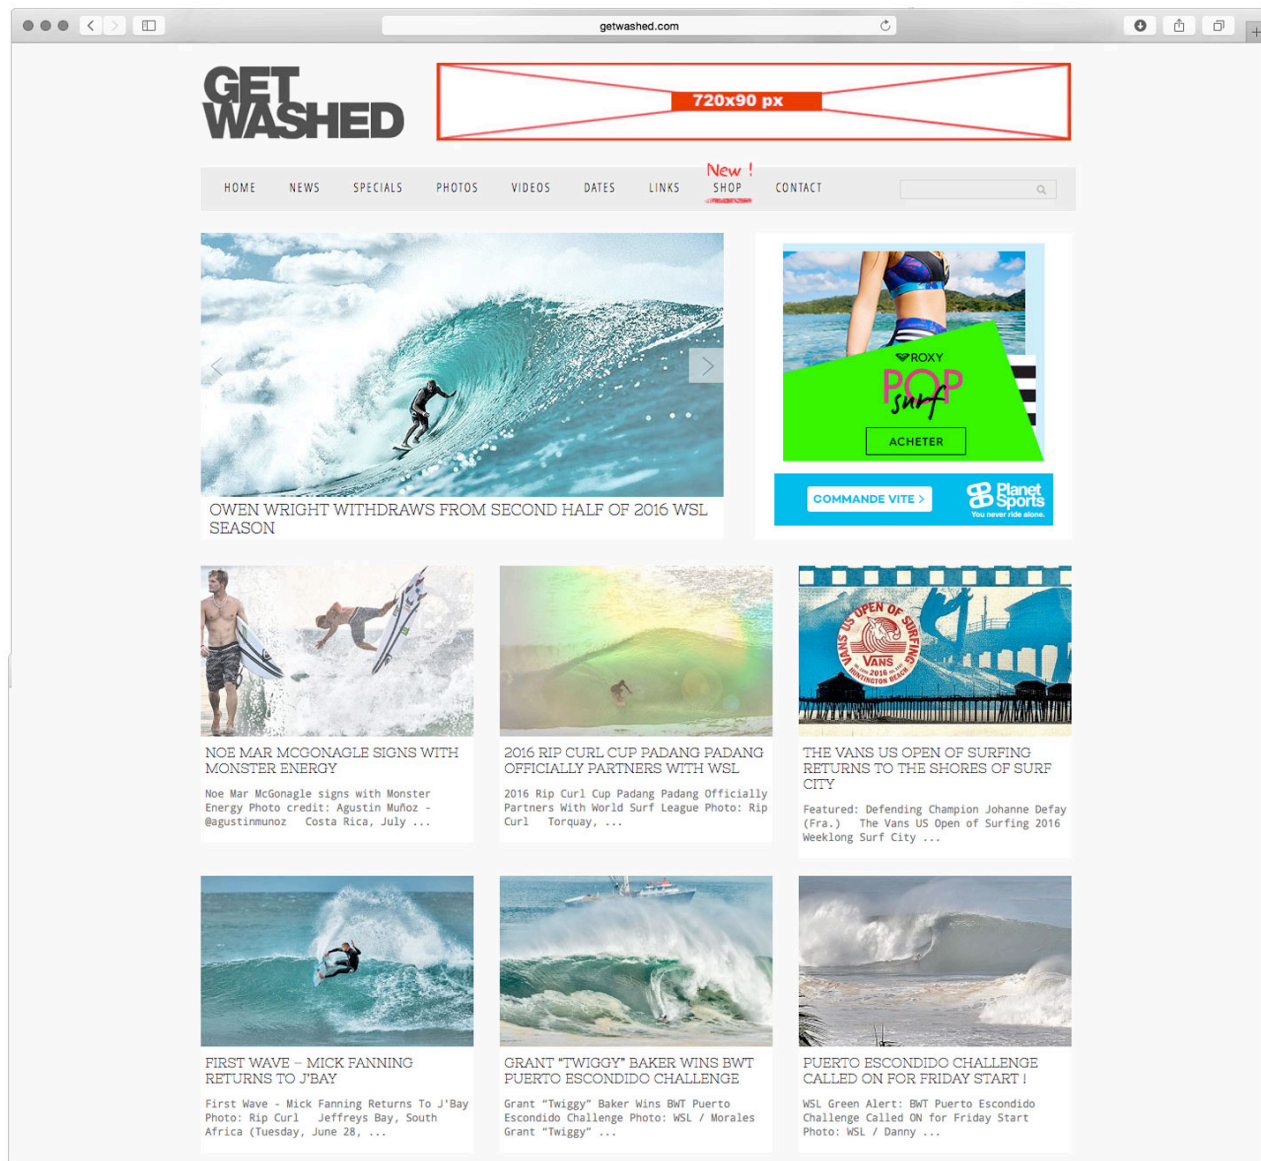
getwashed.com

GET WASHED

720x90 px

HOME NEWS SPECIALS PHOTOS VIDEOS DATES LINKS New ! SHOP CONTACT

OWEN WRIGHT WITHDRAWS FROM SECOND HALF OF 2016 WSL SEASON

ROXY POP surf
ACHETER
COMMANDE VITE >
Planet Sports
You never ride alone.

NOE MAR MCGONAGLE SIGNS WITH MONSTER ENERGY

Noe Mar McGonagle signs with Monster Energy Photo credit: Agustin Muñoz - @agustinmunoz Costa Rica, July ...

2016 RIP CURL CUP PADANG PADANG OFFICIALLY PARTNERS WITH WSL

2016 Rip Curl Cup Padang Padang Officially Partners With World Surf League Photo: Rip Curl Torquay, ...

US OPEN OF SURFING
VANS
2016
HUNTINGTON BEACH

THE VANS US OPEN OF SURFING RETURNS TO THE SHORES OF SURF CITY

Featured: Defending Champion Johanne Defay (Fra.) The Vans US Open of Surfing 2016 Weeklong Surf City ...

FIRST WAVE – MICK FANNING RETURNS TO J'BAY

First Wave - Mick Fanning Returns To J'Bay Photo: Rip Curl Jeffreys Bay, South Africa (Tuesday, June 28, ...

GRANT "TWIGGY" BAKER WINS BWT PUERTO ESCONDIDO CHALLENGE

Grant "Twiggy" Baker Wins BWT Puerto Escondido Challenge Photo: WSL / Morales Grant "Twiggy" ...

PUERTO ESCONDIDO CHALLENGE CALLED ON FOR FRIDAY START !

WSL Green Alert: BWT Puerto Escondido Challenge Called ON for Friday Start Photo: WSL / Danny ...